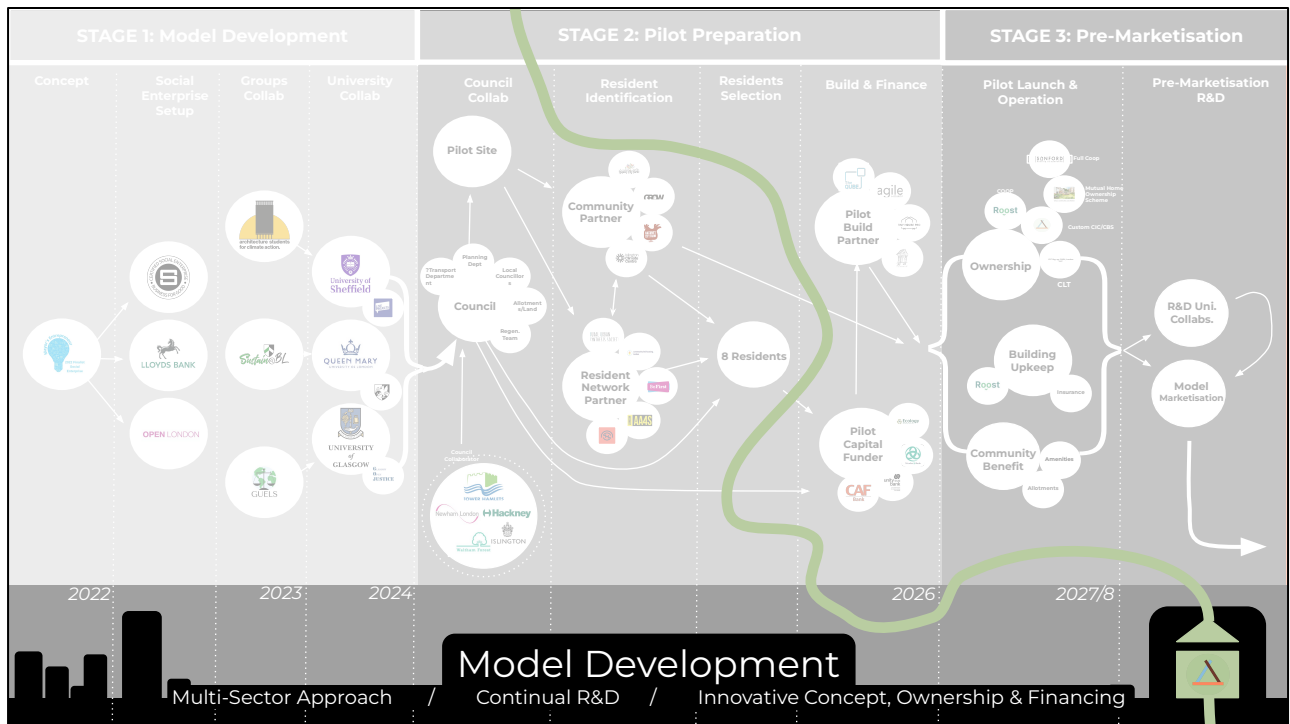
STAGE 1: Model Development

STAGE 2: Pilot Preparation

STAGE 3: Pre-Marketisation

Concept

Social Enterprise Setup

Groups Collab

University Collab

Council Collab

Resident Identification

Residents Selection

Build & Finance

Pilot Launch & Operation

Pre-Marketisation R&D

LLOYDS BANK

OPEN LONDON

architecture students for climate action.

Sustain BL

GUELS

University of Sheffield

QUEEN MARY UNIVERSITY OF LONDON

UNIVERSITY of GLASGOW

Pilot Site

Planning Dept

Transport Department

Local Councillors

Council

Allotments/Land

Regen. Team

Council Consortium

TOWER HAMLETS

Newham London

Hackney

ISLINGTON

Waltham Forest

Community Partner

CROW

Resident Network Partner

8 Residents

Pilot Build Partner

agile

Pilot Capital Funder

CAF Bank

Ecology

Ownership

Full Coop

Mutual Home Ownership Scheme

Custom CIC/CBS

Roost

CLT

Building Upkeep

Insurance

Community Benefit

Amenities

Allotments

R&D Uni. Collabs.

Model Marketisation

2022

2023

2024

2026

2027/8

Model Development

Multi-Sector Approach / Continual R&D / Innovative Concept, Ownership & Financing